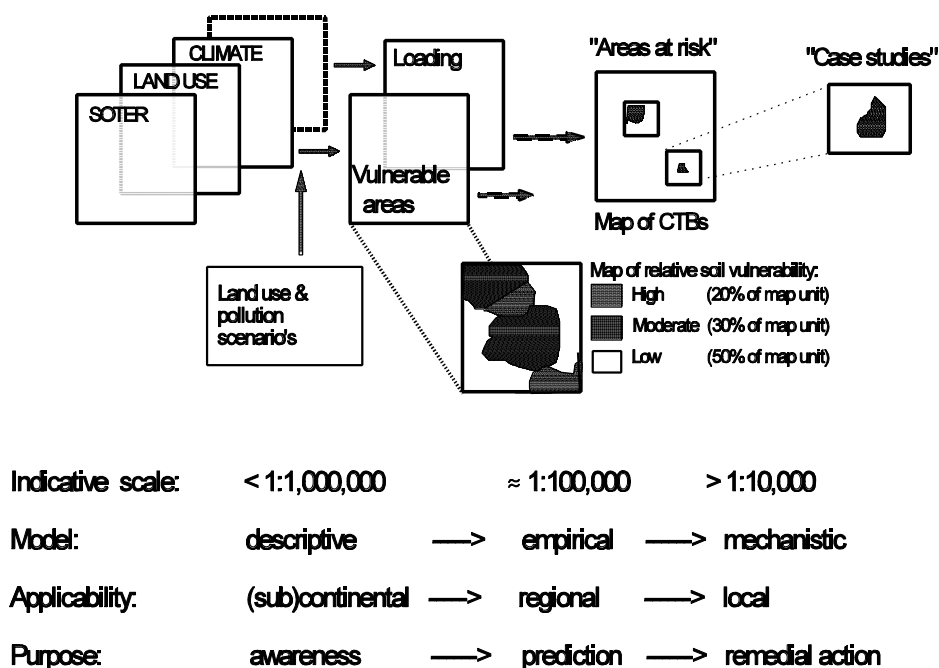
CLIMATE
LAND USE
SOTER

Loading

Vulnerable areas

"Areas at risk"

Map of CTBs

"Case studies"

Land use & pollution scenario's

Map of relative soil vulnerability:
High (20% of map unit)
Moderate (30% of map unit)
Low (50% of map unit)

Indicative scale: < 1:1,000,000 ≈ 1:100,000 > 1:10,000

Model: descriptive ––> empirical ––> mechanistic

Applicability: (sub)continental ––> regional ––> local

Purpose: awareness ––> prediction ––> remedial action